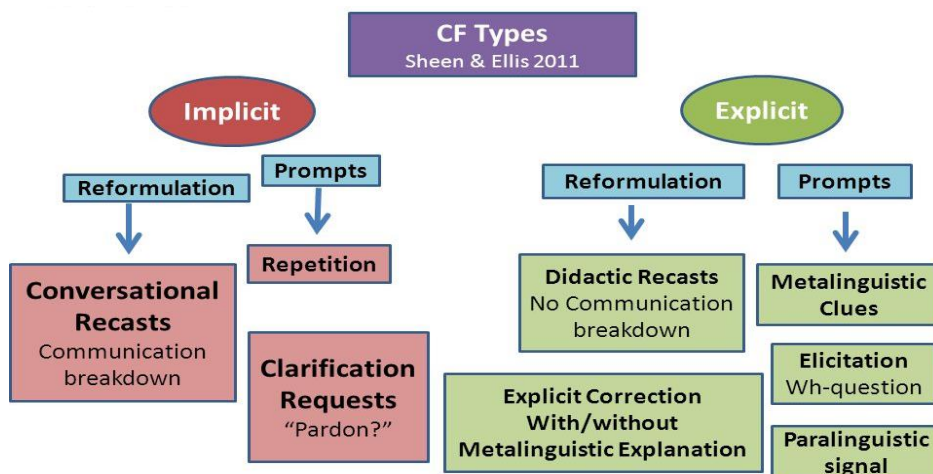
CF Types
Sheen & Ellis 2011

Implicit

Reformulation

Prompts

Conversational Recasts
Communication breakdown

Repetition

Clarification Requests
"Pardon?"

Explicit

Reformulation

Prompts

Didactic Recasts
No Communication breakdown

Explicit Correction
With/without
Metalinguistic Explanation

Metalinguistic Clues

Elicitation
Wh-question

Paralinguistic signal